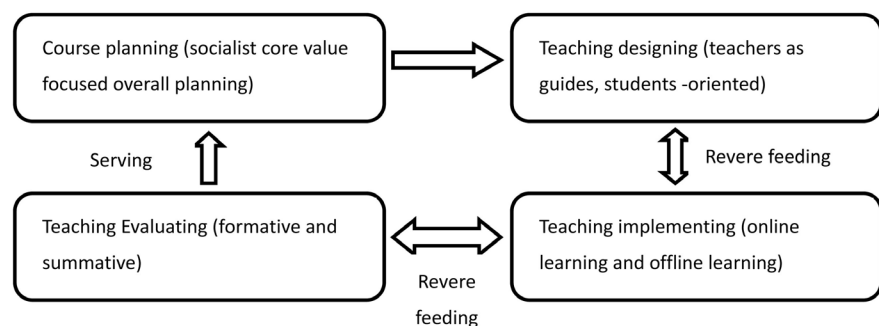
Course planning (socialist core value focused overall planning)

Teaching designing (teachers as guides, students -oriented)

Serving

Revere feeding

Teaching Evaluating (formative and summative)

Teaching implementing (online learning and offline learning)

Revere feeding